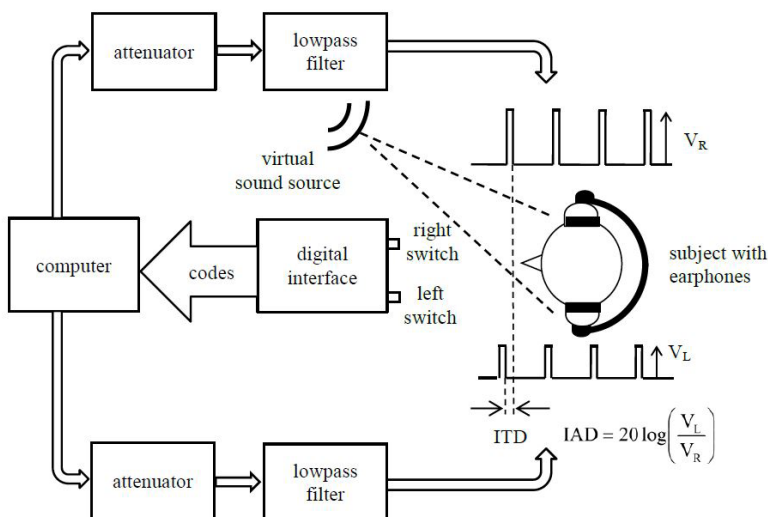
attenuator

lowpass filter

virtual sound source

$V_R$

computer

codes

digital interface

right switch

left switch

subject with earphones

$V_L$

ITD

$IAD = 20 \log\left(\frac{V_L}{V_R}\right)$

attenuator

lowpass filter